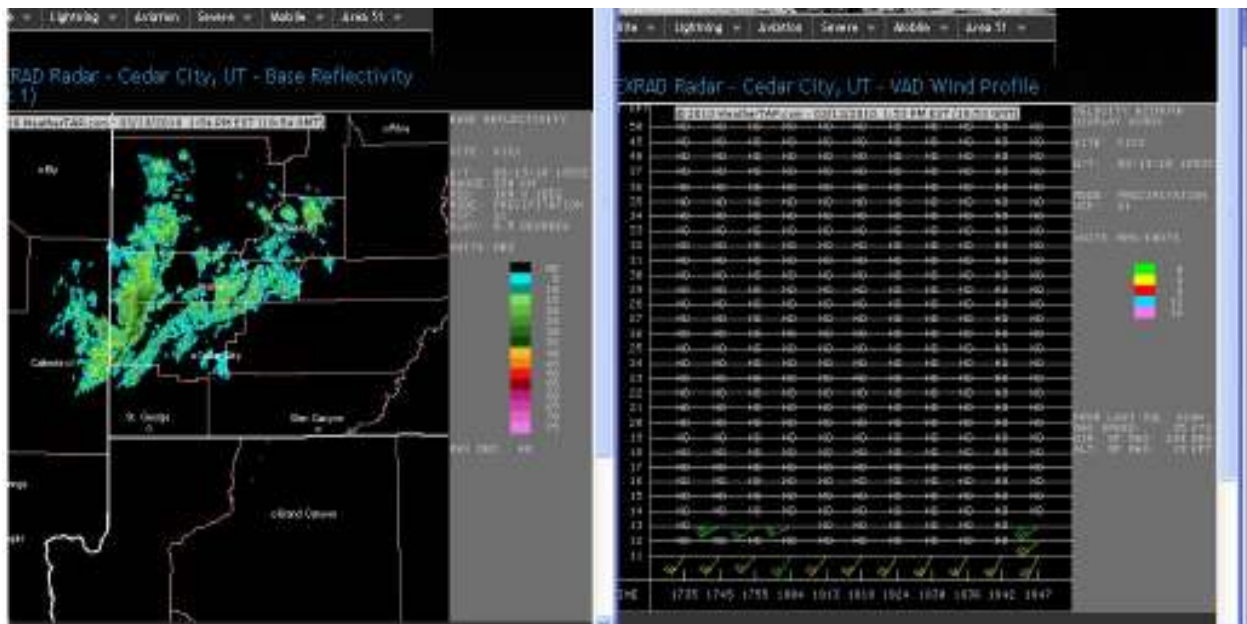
Lightning | Aviation | Severe | Mobile | Area 51

XRAD Radar - Cedar City, UT - Base Reflectivity
1)

© WeatherTAP.com - 03/13/2010 1:55 PM EST (18:55 GMT)

Ely

Cedar City

St. George

Glen Canyon

Grand Canyon

Lightning | Aviation | Severe | Mobile | Area 51

EXRAD Radar - Cedar City, UT - VAD Wind Profile

© 2010 WeatherTAP.com - 03/13/2010 1:53 PM EST (18:53 GMT)

50
45
40
37
36
35
34
33
32
31
30
29
28
27
26
25
24
23
22
21
20
19
18
17
16
15
14
13
12
11

ND ND ND ND ND ND ND ND ND ND ND

TIME 1735 1745 1755 1804 1813 1819 1824 1828 1836 1842 1847